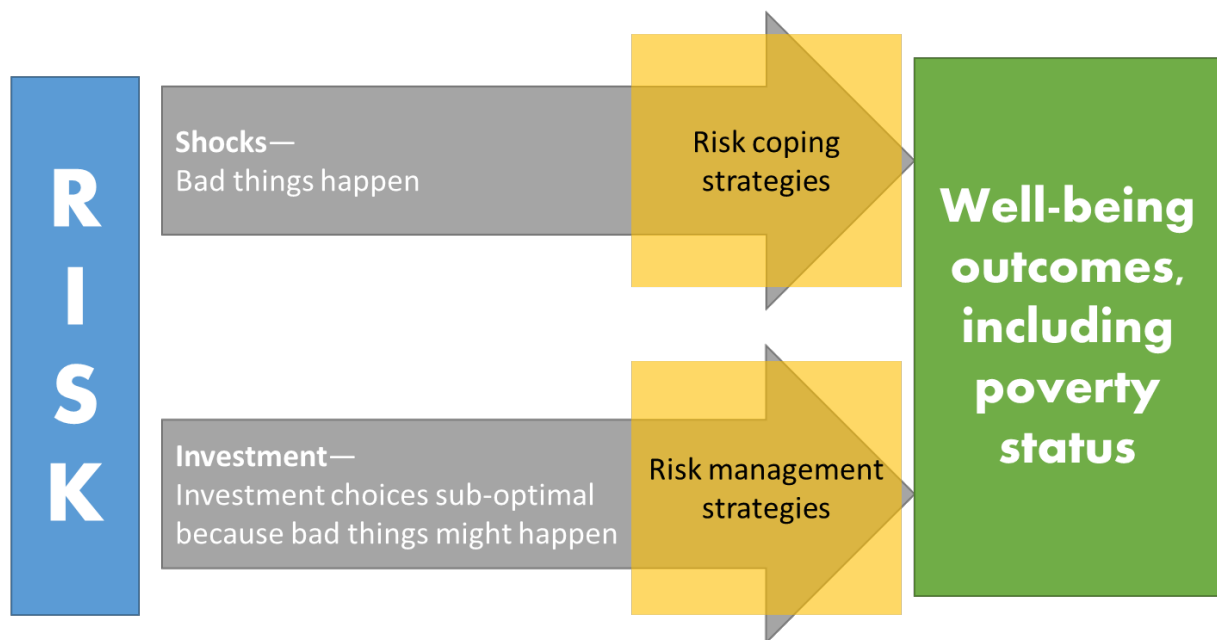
RISK

Shocks—
Bad things happen

Risk coping strategies

Investment—
Investment choices sub-optimal because bad things might happen

Risk management strategies

Well-being outcomes, including poverty status